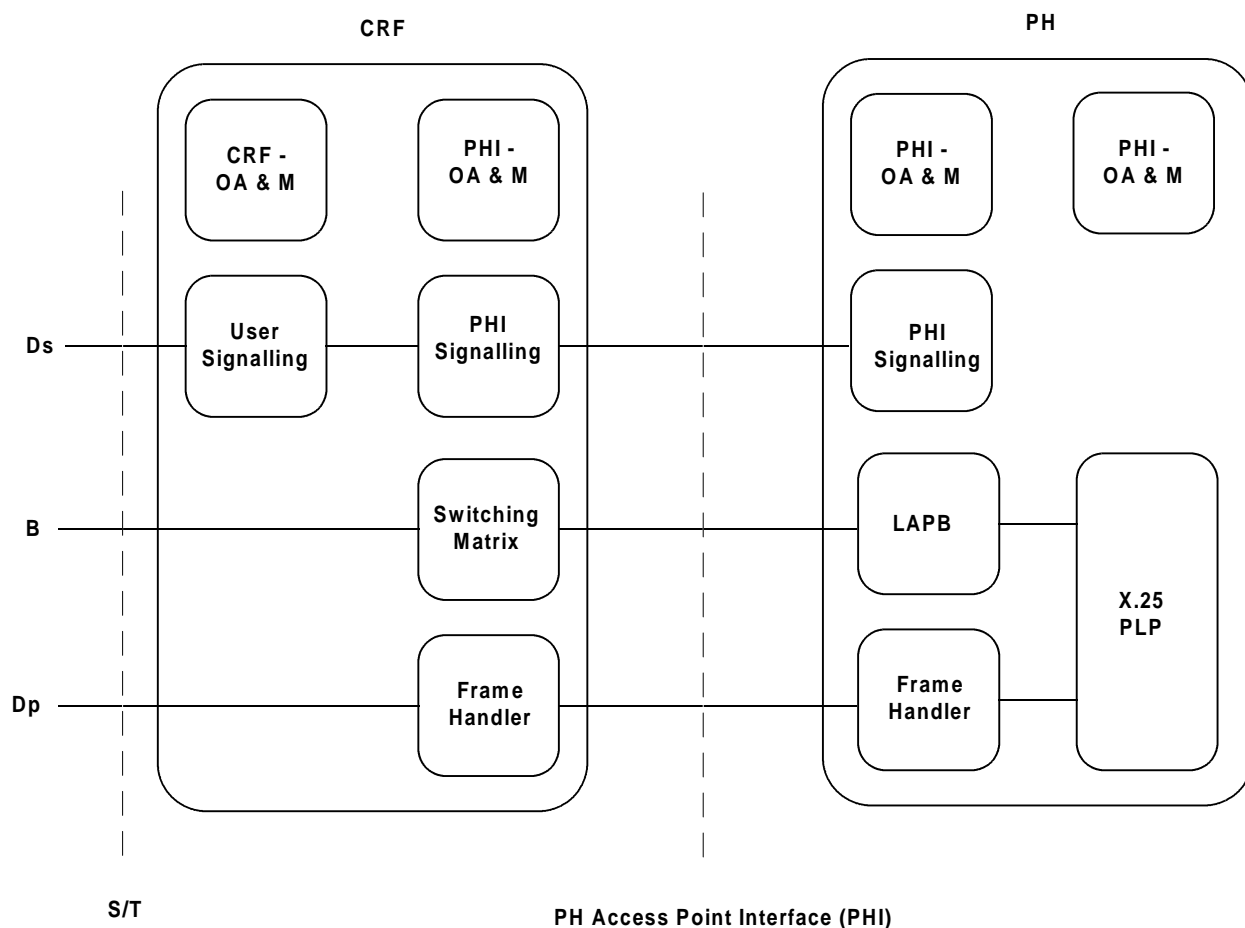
CRF

PH

CRF - OA & M

PHI - OA & M

PHI - OA & M

PHI - OA & M

Ds

User Signalling

PHI Signalling

PHI Signalling

B

Switching Matrix

LAPB

X.25 PLP

Dp

Frame Handler

Frame Handler

S/T

PH Access Point Interface (PHI)